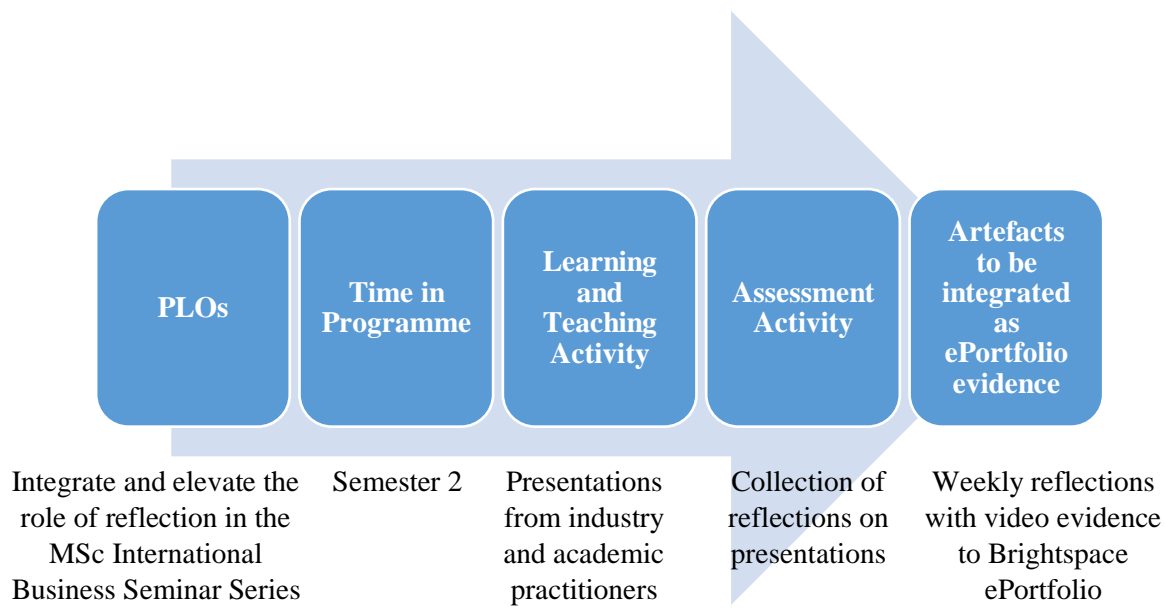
PLOs

Time in Programme

Learning and Teaching Activity

Assessment Activity

Artefacts to be integrated as ePortfolio evidence

Integrate and elevate the role of reflection in the MSc International Business Seminar Series

Semester 2

Presentations from industry and academic practitioners

Collection of reflections on presentations

Weekly reflections with video evidence to Brightspace ePortfolio